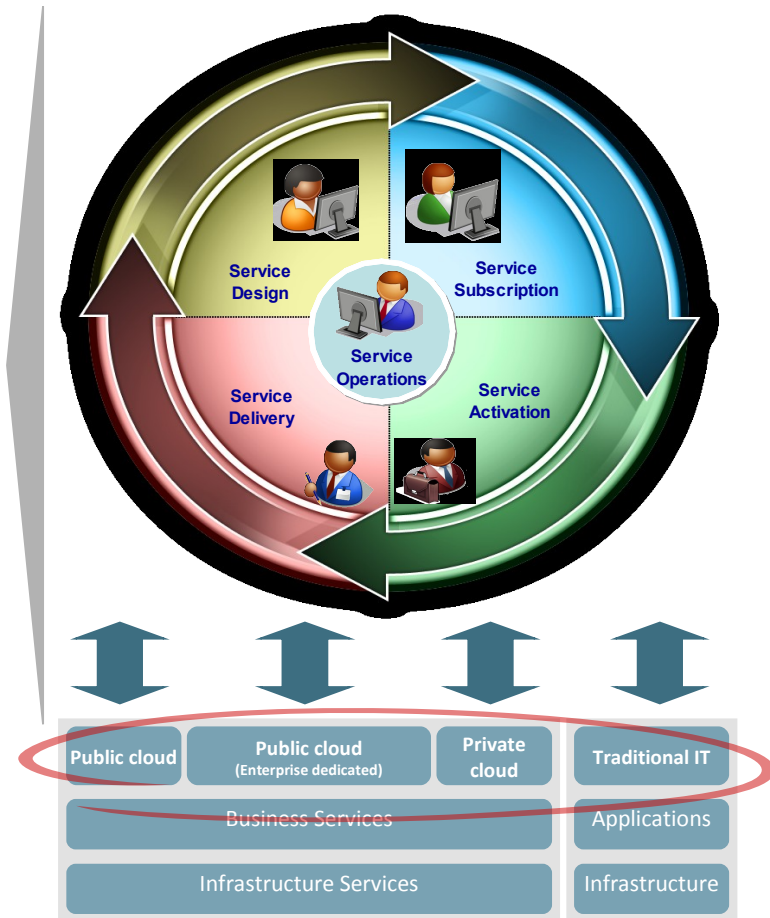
Service Design

Service Subscription

Service Operations

Service Delivery

Service Activation

Public cloud

Public cloud
(Enterprise dedicated)

Private cloud

Traditional IT

Business Services

Applications

Infrastructure Services

Infrastructure